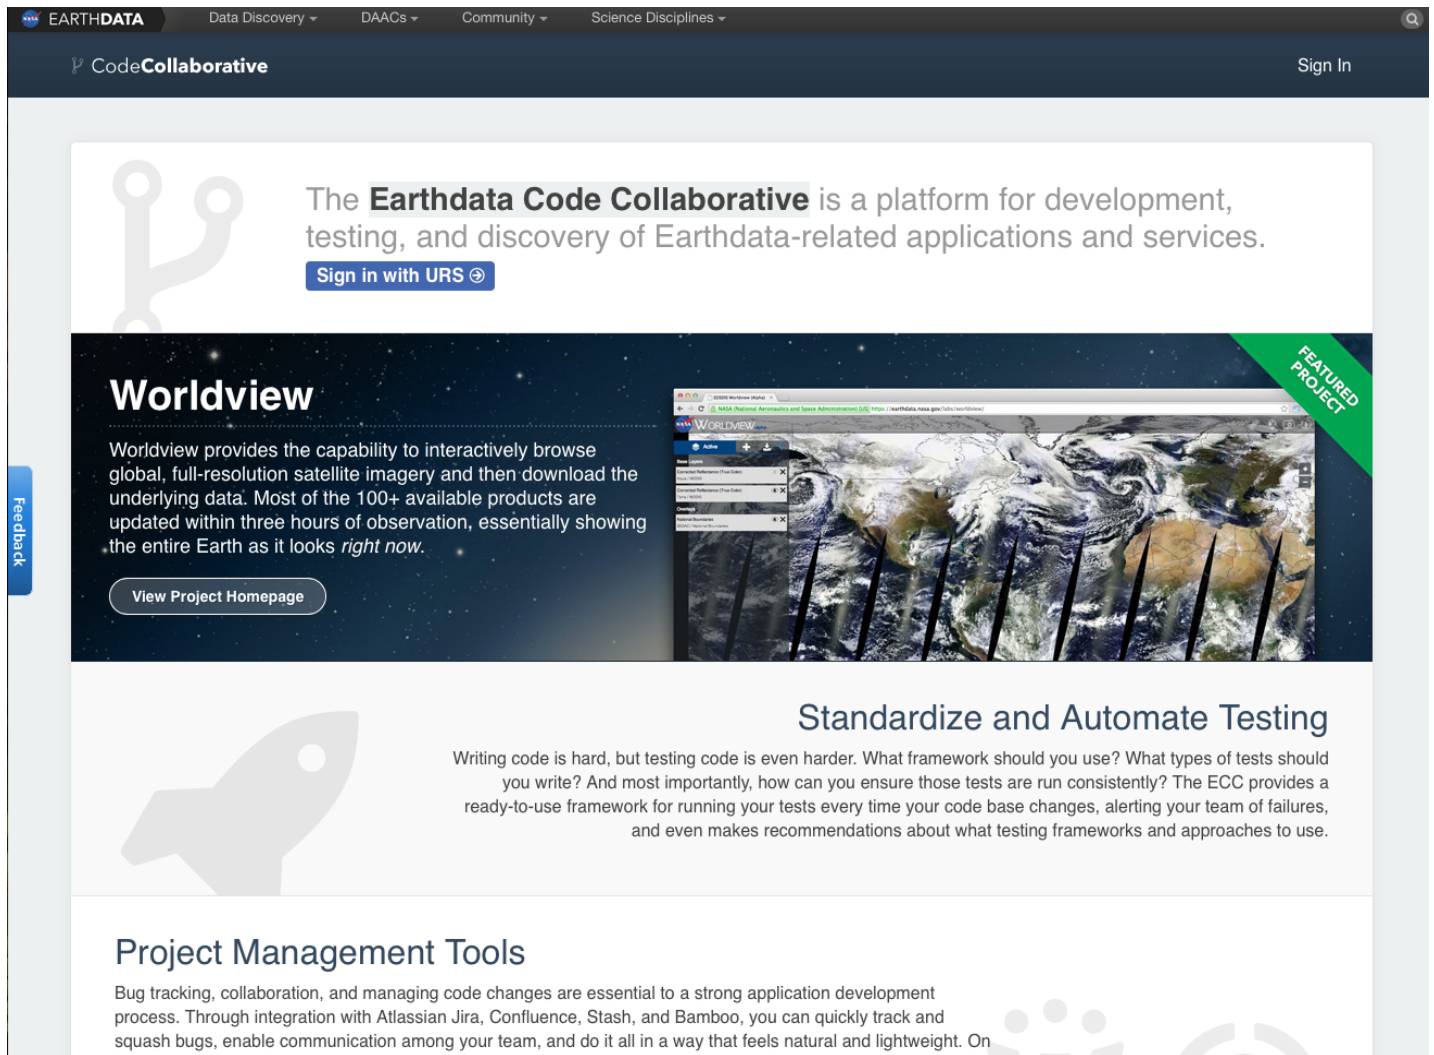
NASA EARTHDATA Data Discovery DAACs Community Science Disciplines

CodeCollaborative

Sign In

The Earthdata Code Collaborative is a platform for development, testing, and discovery of Earthdata-related applications and services.

Sign in with URS

Worldview

Worldview provides the capability to interactively browse global, full-resolution satellite imagery and then download the underlying data. Most of the 100+ available products are updated within three hours of observation, essentially showing the entire Earth as it looks right now.

View Project Homepage

FEATURED PROJECT

WORLDVIEW

Feedback

Standardize and Automate Testing

Writing code is hard, but testing code is even harder. What framework should you use? What types of tests should you write? And most importantly, how can you ensure those tests are run consistently? The ECC provides a ready-to-use framework for running your tests every time your code base changes, alerting your team of failures, and even makes recommendations about what testing frameworks and approaches to use.

Project Management Tools

Bug tracking, collaboration, and managing code changes are essential to a strong application development process. Through integration with Atlassian Jira, Confluence, Stash, and Bamboo, you can quickly track and squash bugs, enable communication among your team, and do it all in a way that feels natural and lightweight. On